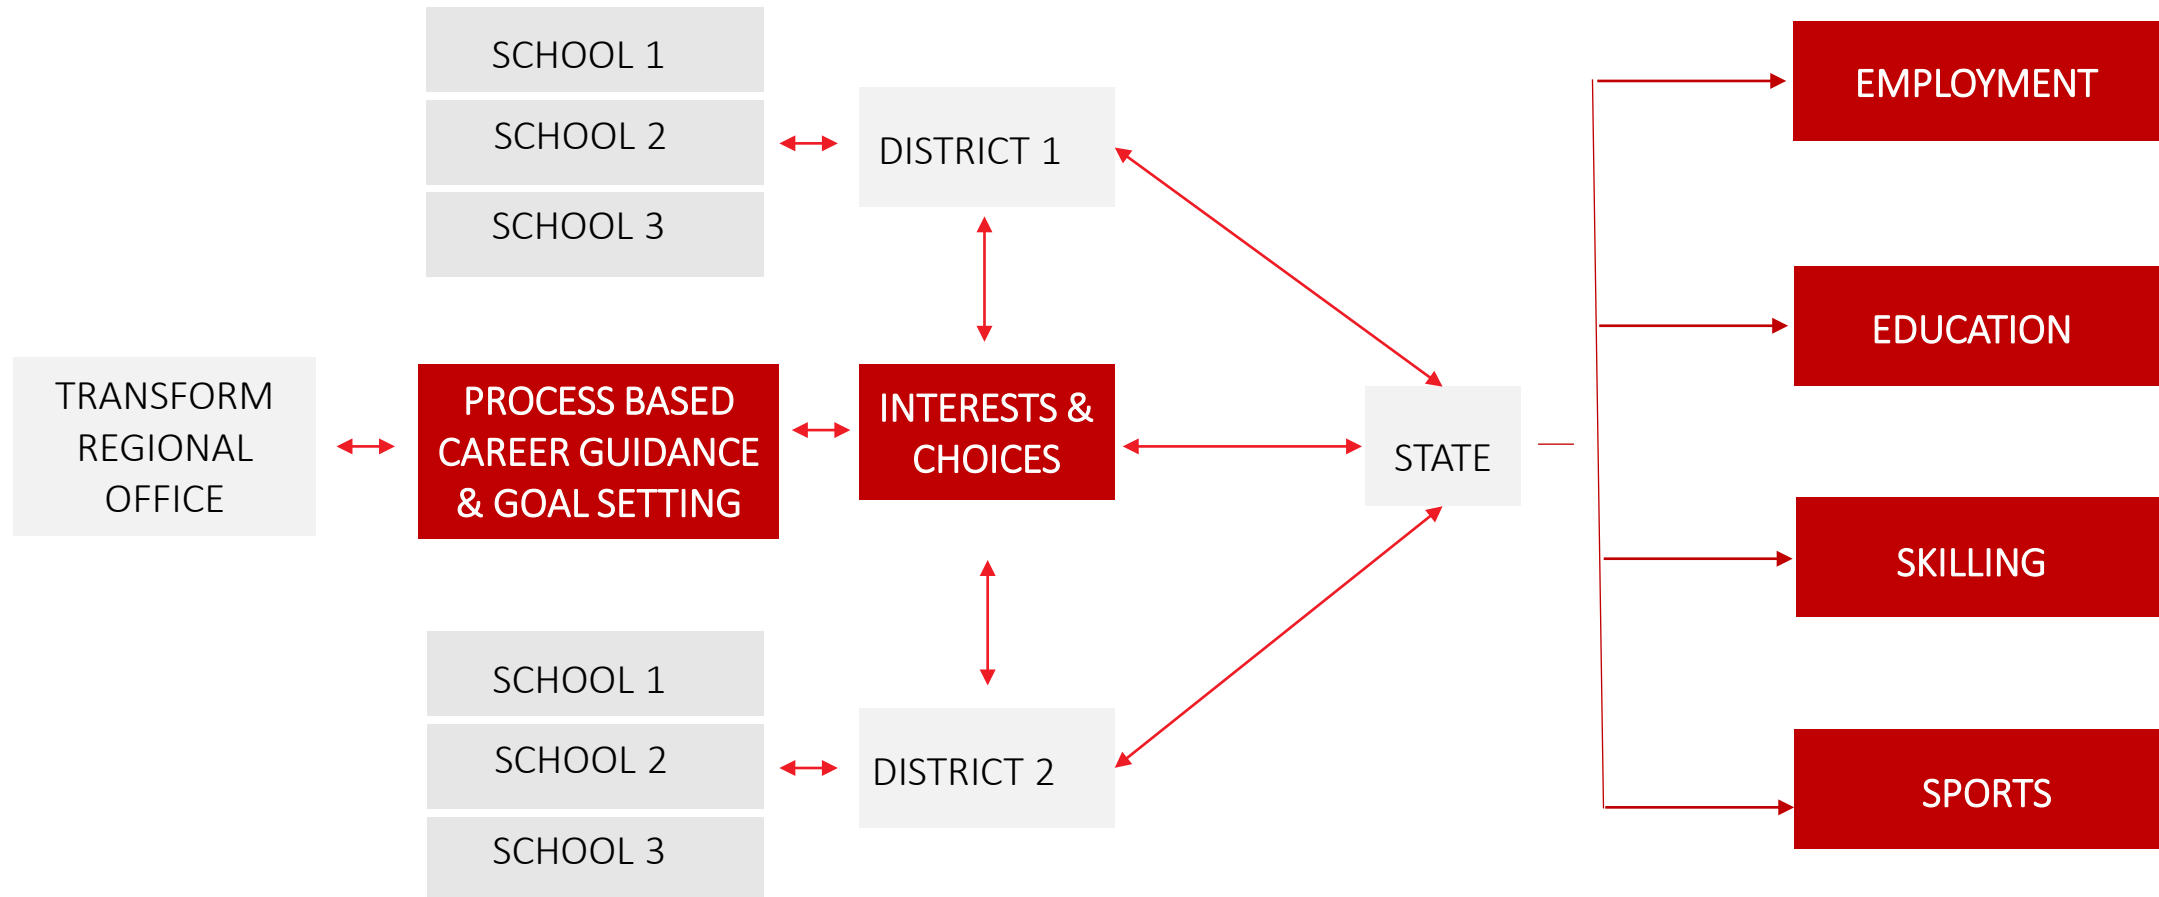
SCHOOL 1

SCHOOL 2

SCHOOL 3

DISTRICT 1

EMPLOYMENT

EDUCATION

TRANSFORM REGIONAL OFFICE

PROCESS BASED CAREER GUIDANCE & GOAL SETTING

INTERESTS & CHOICES

STATE

SKILLING

SCHOOL 1

SCHOOL 2

SCHOOL 3

DISTRICT 2

SPORTS